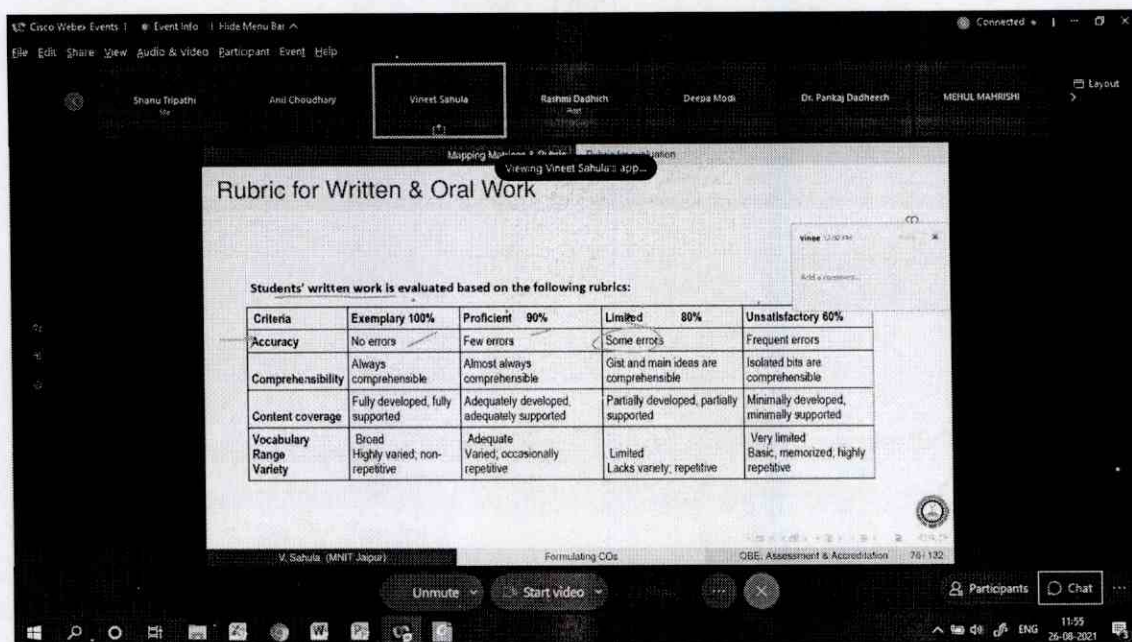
Cisco Webex Events | Event Info | Hide Menu Bar ^

Connected

File Edit Share View Audio & video Participant Event Help

Layout

Shanu Tripathi

Anil Choudhary

Vineet Sahula

Rashmi Dadhich

Deepa Modi

Dr. Pankaj Dadheech

MEHUL MAHRISHI

Mapping Missions & Outcomes

Rubric for evaluation

Viewing Vineet Sahula's app...

Rubric for Written & Oral Work

Vineet 12:02 PM

Add a comment...

Students' written work is evaluated based on the following rubrics:

| Criteria | Exemplary 100% | Proficient 90% | Limited 80% | Unsatisfactory 60% |
|---|---|---|---|---|
| Accuracy | No errors | Few errors | Some errors | Frequent errors |
| Comprehensibility | Always comprehensible | Almost always comprehensible | Gist and main ideas are comprehensible | Isolated bits are comprehensible |
| Content coverage | Fully developed, fully supported | Adequately developed, adequately supported | Partially developed, partially supported | Minimally developed, minimally supported |
| Vocabulary Range Variety | Broad Highly varied; non-repetitive | Adequate Varied; occasionally repetitive | Limited Lacks variety; repetitive | Very limited Basic, memorized; highly repetitive |

V. Sahula (MNIT Jaipur)

Formulating COs

OBE, Assessment & Accreditation 76 / 132

Unmute

Start video

Participants

Chat

ENG

11:55
26-08-2021